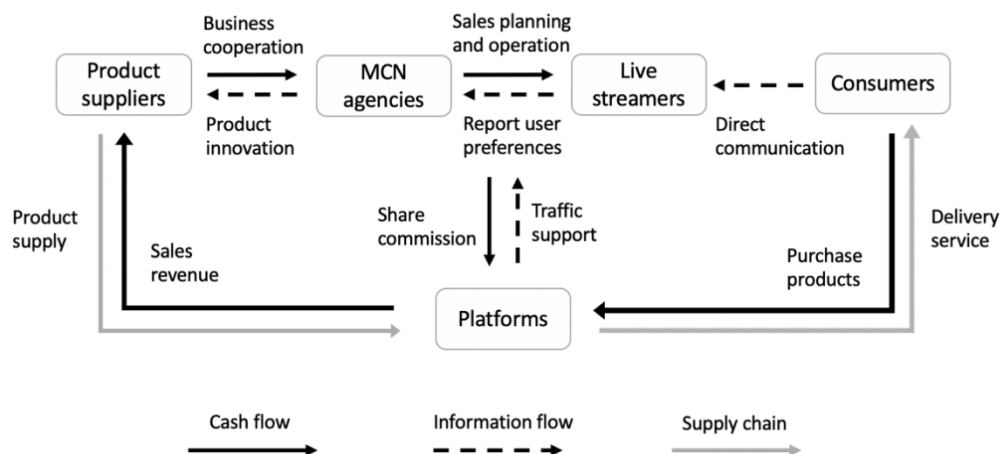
Business cooperation

Sales planning and operation

Product suppliers

MCN agencies

Live streamers

Consumers

Product innovation

Report user preferences

Direct communication

Product supply

Share commission

Traffic support

Delivery service

Sales revenue

Purchase products

Platforms

Cash flow

Information flow

Supply chain